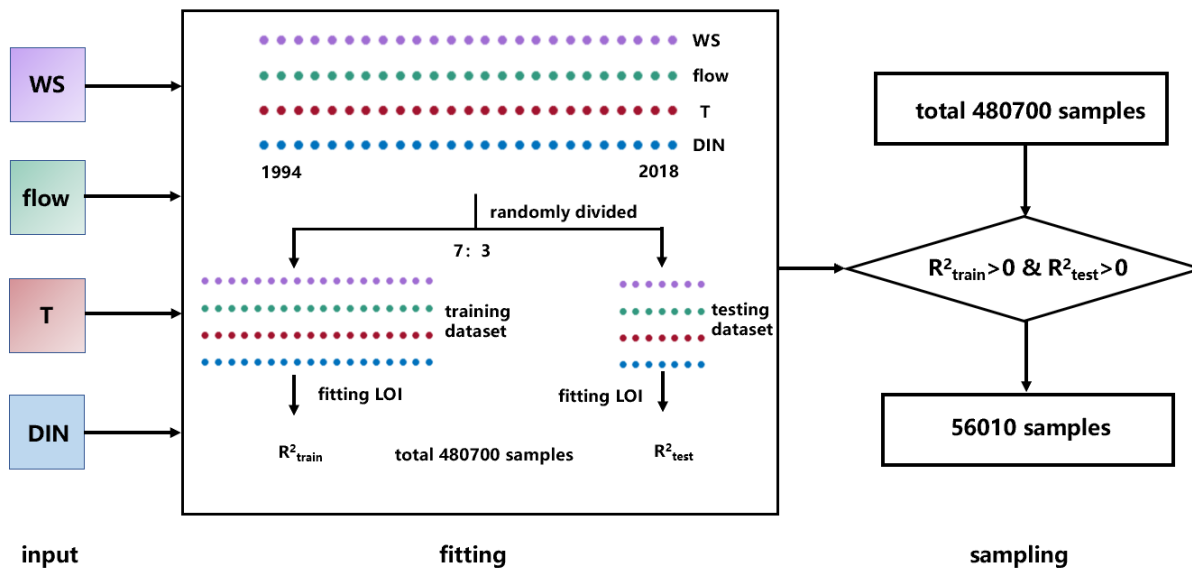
WS

flow

T

DIN

WS

flow

T

DIN

1994

2018

randomly divided

7: 3

training dataset

testing dataset

fitting LOI

fitting LOI

$R^2_{train}$

total 480700 samples

$R^2_{test}$

total 480700 samples

$R^2_{train}>0$ & $R^2_{test}>0$

56010 samples

input

fitting

sampling